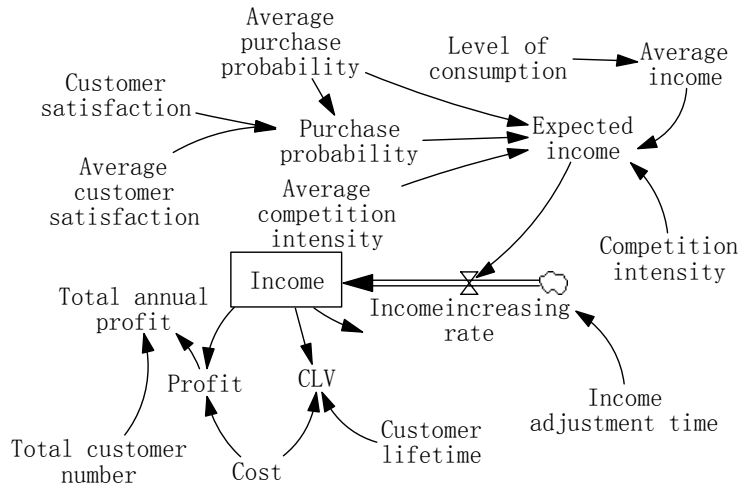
Average purchase probability

Level of consumption

Average income

Customer satisfaction

Purchase probability

Expected income

Average customer satisfaction

Average competition intensity

Competition intensity

Income

Incomeincreasing rate

Total annual profit

Profit

CLV

Income adjustment time

Total customer number

Cost

Customer lifetime